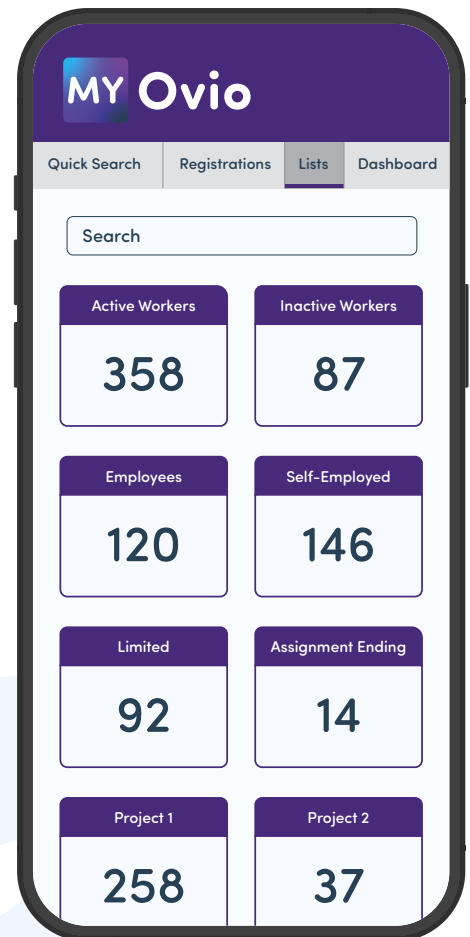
MY Ovio

Quick Search | Registrations | Lists | Dashboard

Search

Active Workers
358

Inactive Workers
87

Employees
120

Self-Employed
146

Limited
92

Assignment Ending
14

Project 1
258

Project 2
37